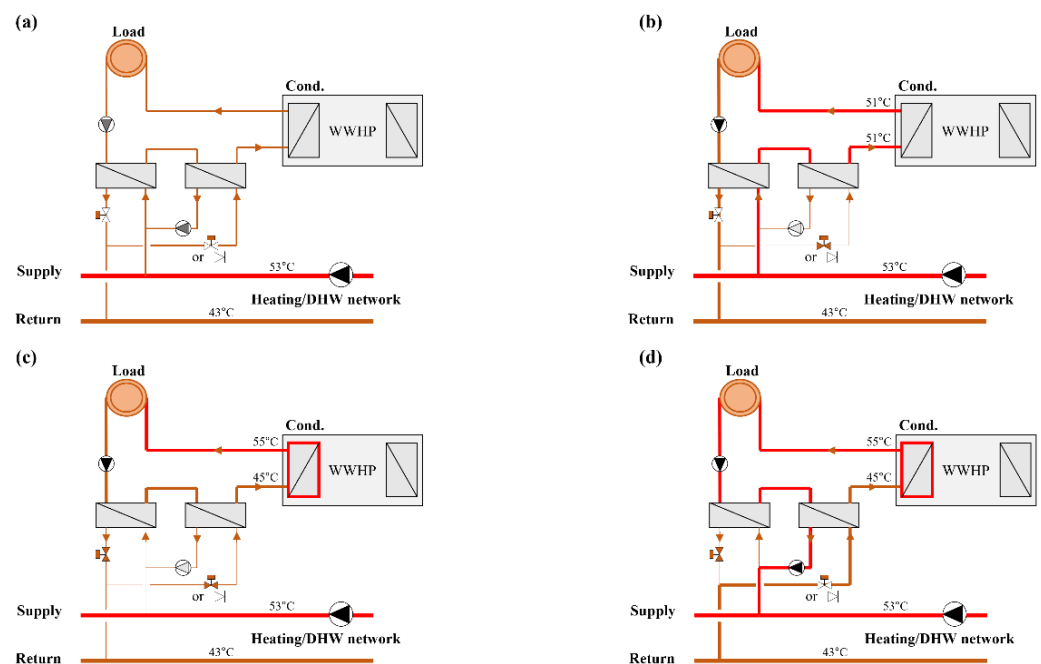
(a)

Load

Cond.

WWHP

or

Supply

53°C

Heating/DHW network

Return

43°C

(b)

Load

Cond.

51°C

51°C

WWHP

or

Supply

53°C

Heating/DHW network

Return

43°C

(c)

Load

Cond.

55°C

45°C

WWHP

or

Supply

53°C

Heating/DHW network

Return

43°C

(d)

Load

Cond.

55°C

45°C

WWHP

or

Supply

53°C

Heating/DHW network

Return

43°C